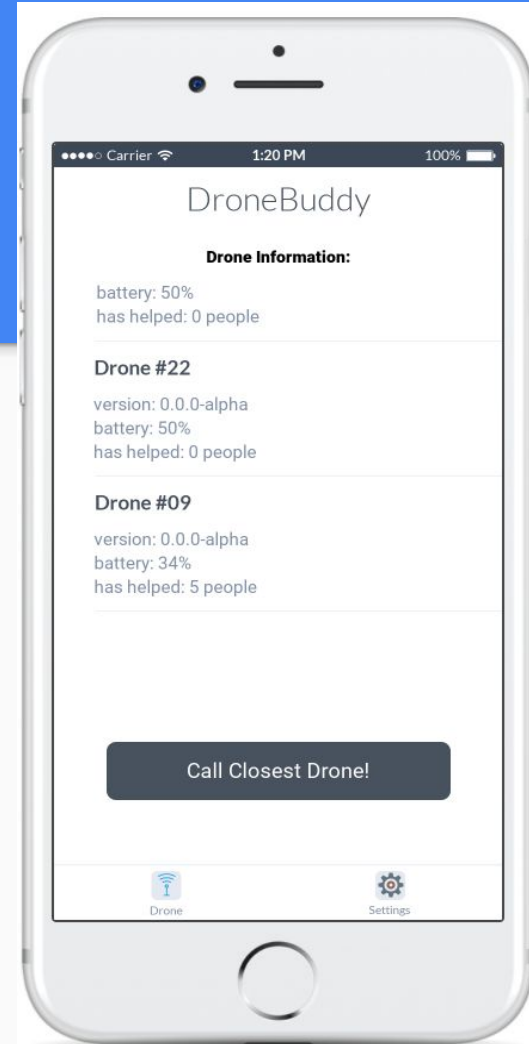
●●●●○ Carrier 1:20 PM 100%

DroneBuddy

Drone Information:

battery: 50%
has helped: 0 people

Drone #22

version: 0.0.0-alpha
battery: 50%
has helped: 0 people

Drone #09

version: 0.0.0-alpha
battery: 34%
has helped: 5 people

Call Closest Drone!

Drone

Settings